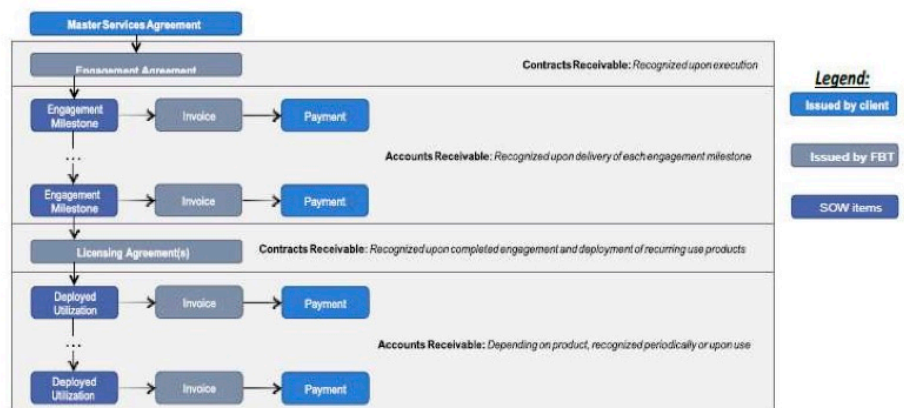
Master Services Agreement

Engagement Agreement

Contracts Receivable: Recognized upon execution

Engagement Milestone

Invoice

Payment

...

Accounts Receivable: Recognized upon delivery of each engagement milestone

Engagement Milestone

Invoice

Payment

Licensing Agreement(s)

Contracts Receivable: Recognized upon completed engagement and deployment of recurring use products

Deployed Utilization

Invoice

Payment

...

Accounts Receivable: Depending on product, recognized periodically or upon use

Deployed Utilization

Invoice

Payment

Legend:

Issued by client

Issued by FBT

SOW items